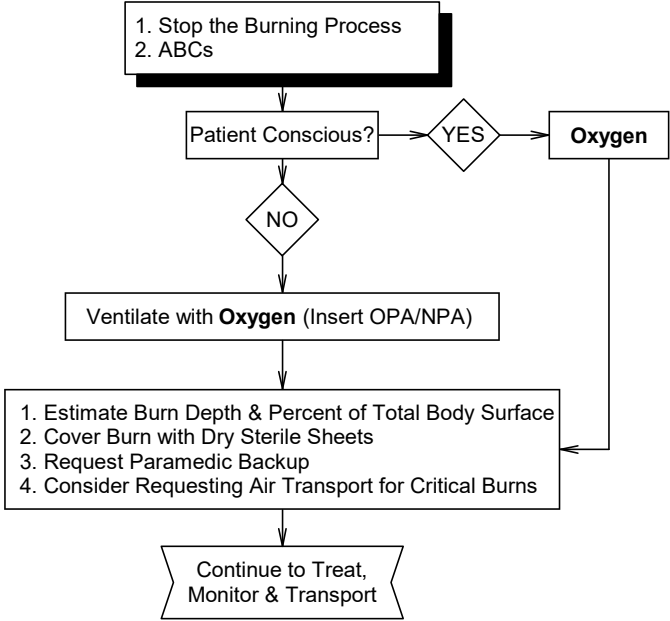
1. Stop the Burning Process
2. ABCs

Patient Conscious?

YES

**Oxygen**

NO

Ventilate with **Oxygen** (Insert OPA/NPA)

1. Estimate Burn Depth & Percent of Total Body Surface
2. Cover Burn with Dry Sterile Sheets
3. Request Paramedic Backup
4. Consider Requesting Air Transport for Critical Burns

Continue to Treat, Monitor & Transport